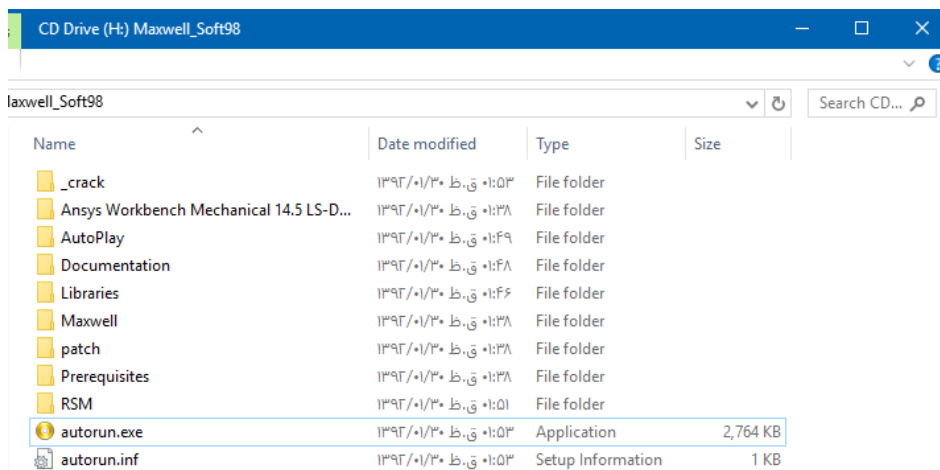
CD Drive (H:) Maxwell_Soft98

laxwell_Soft98

Search CD...

| Name | Date modified | Type | Size |
|---|---|---|---|
| _crack | ۱۳۹۲/۰۱/۳۰ ق.ظ ۰۱:۵۳ | File folder | |
| Ansys Workbench Mechanical 14.5 LS-D... | ۱۳۹۲/۰۱/۳۰ ق.ظ ۰۱:۳۸ | File folder | |
| AutoPlay | ۱۳۹۲/۰۱/۳۰ ق.ظ ۰۱:۴۹ | File folder | |
| Documentation | ۱۳۹۲/۰۱/۳۰ ق.ظ ۰۱:۴۸ | File folder | |
| Libraries | ۱۳۹۲/۰۱/۳۰ ق.ظ ۰۱:۴۶ | File folder | |
| Maxwell | ۱۳۹۲/۰۱/۳۰ ق.ظ ۰۱:۳۸ | File folder | |
| patch | ۱۳۹۲/۰۱/۳۰ ق.ظ ۰۱:۳۸ | File folder | |
| Prerequisites | ۱۳۹۲/۰۱/۳۰ ق.ظ ۰۱:۳۸ | File folder | |
| RSM | ۱۳۹۲/۰۱/۳۰ ق.ظ ۰۱:۵۱ | File folder | |
| autorun.exe | ۱۳۹۲/۰۱/۳۰ ق.ظ ۰۱:۵۳ | Application | 2,764 KB |
| autorun.inf | ۱۳۹۲/۰۱/۳۰ ق.ظ ۰۱:۵۳ | Setup Information | 1 KB |